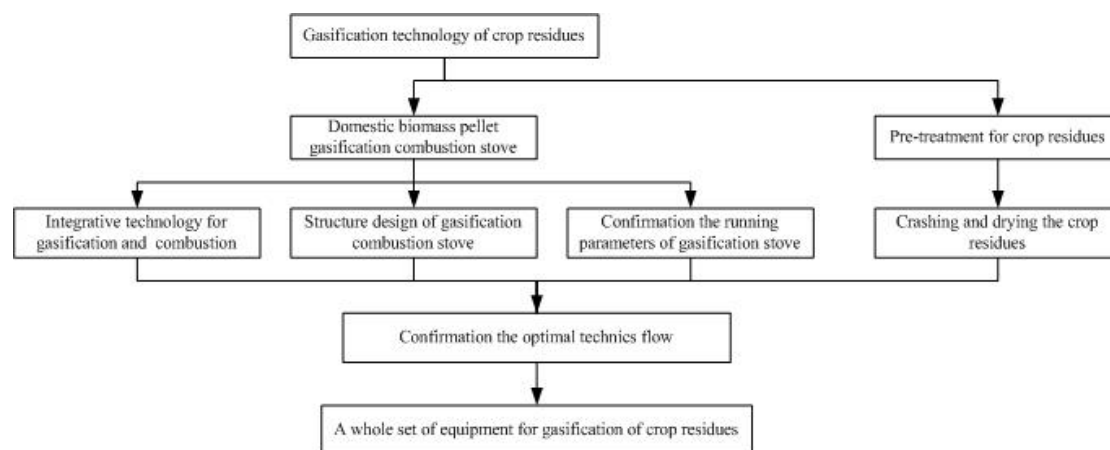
Gasification technology of crop residues

Domestic biomass pellet gasification combustion stove

Pre-treatment for crop residues

Integrative technology for gasification and combustion

Structure design of gasification combustion stove

Confirmation the running parameters of gasification stove

Crashing and drying the crop residues

Confirmation the optimal technics flow

A whole set of equipment for gasification of crop residues